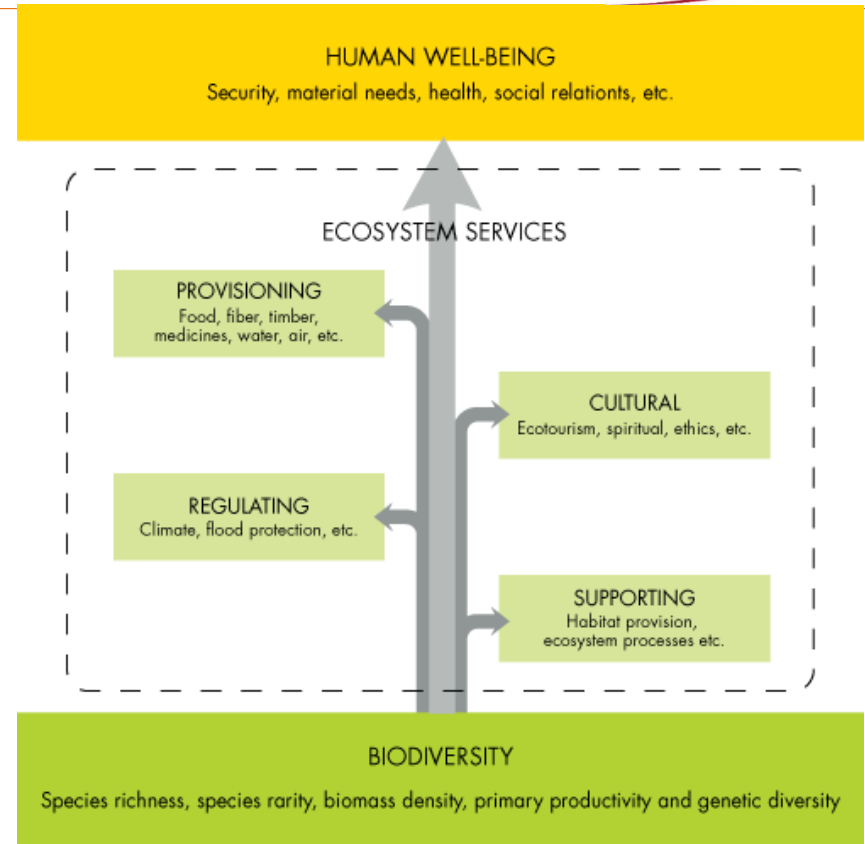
HUMAN WELL-BEING
Security, material needs, health, social relations, etc.

ECOSYSTEM SERVICES

PROVISIONING
Food, fiber, timber, medicines, water, air, etc.

CULTURAL
Ecotourism, spiritual, ethics, etc.

REGULATING
Climate, flood protection, etc.

SUPPORTING
Habitat provision, ecosystem processes etc.

BIODIVERSITY
Species richness, species rarity, biomass density, primary productivity and genetic diversity